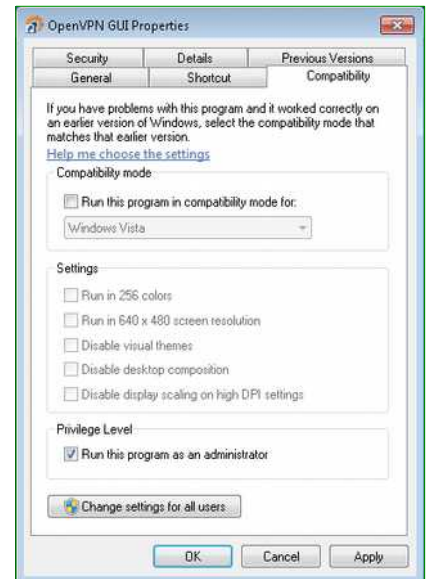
OpenVPN GUI Properties

Security
Details
Previous Versions
General
Shortcut
Compatibility

If you have problems with this program and it worked correctly on an earlier version of Windows, select the compatibility mode that matches that earlier version.

Help me choose the settings

Compatibility mode

Run this program in compatibility mode for:

Windows Vista

Settings

Run in 256 colors

Run in 640 x 480 screen resolution

Disable visual themes

Disable desktop composition

Disable display scaling on high DPI settings

Privilege Level

Run this program as an administrator

Change settings for all users

OK
Cancel
Apply